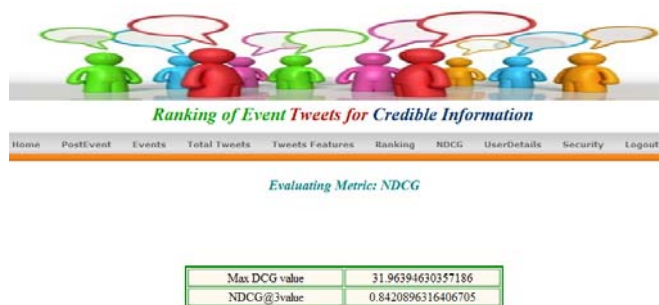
Ranking of Event Tweets for Credible Information

Home PostEvent Events Total Tweets Tweets Features Ranking NDCG UserDetails Security Logout

Evaluating Metric: NDCG

| Max DCG value | 31.96394630357186 |
|---|---|
| NDCG@3value | 0.8420896316406705 |